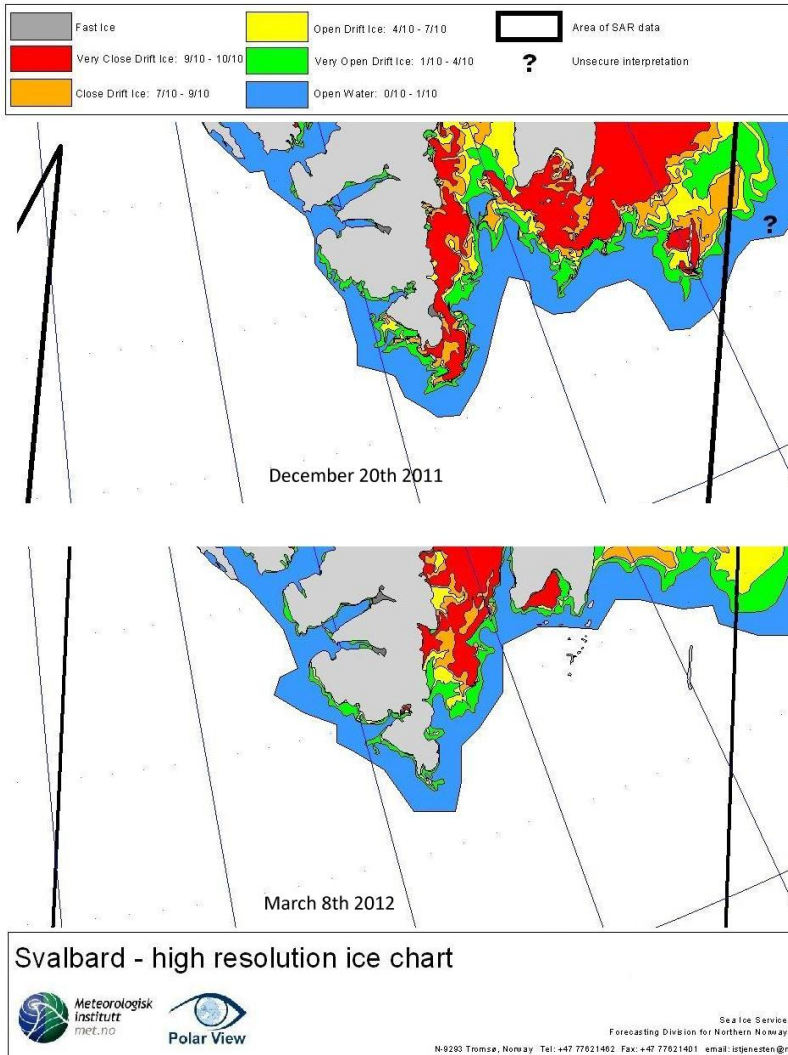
Fast Ice
Very Close Drift Ice: 9/10 - 10/10
Close Drift Ice: 7/10 - 9/10
Open Drift Ice: 4/10 - 7/10
Very Open Drift Ice: 1/10 - 4/10
Open Water: 0/10 - 1/10
Area of SAR data
?
Unsecure interpretation

?

December 20th 2011

March 8th 2012

Svalbard - high resolution ice chart

Meteorologisk institutt
met.no

Polar View

Sea Ice Service
Forecasting Division for Northern Norway
N-9293 Tromsø, Norway Tel: +47 77621462 Fax: +47 77621401 email: istjenesten@m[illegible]